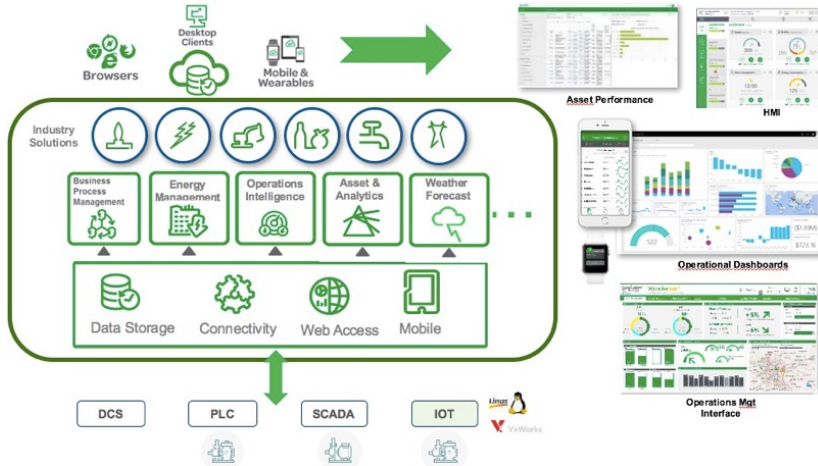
Browsers

Desktop Clients

Mobile & Wearables

Asset Performance

HMI

Industry Solutions

Business Process Management

Energy Management

Operations Intelligence

Asset & Analytics

Weather Forecast

Operational Dashboards

Data Storage

Connectivity

Web Access

Mobile

Operations Mgt Interface

DCS

PLC

SCADA

IOT

Linux

VxWorks